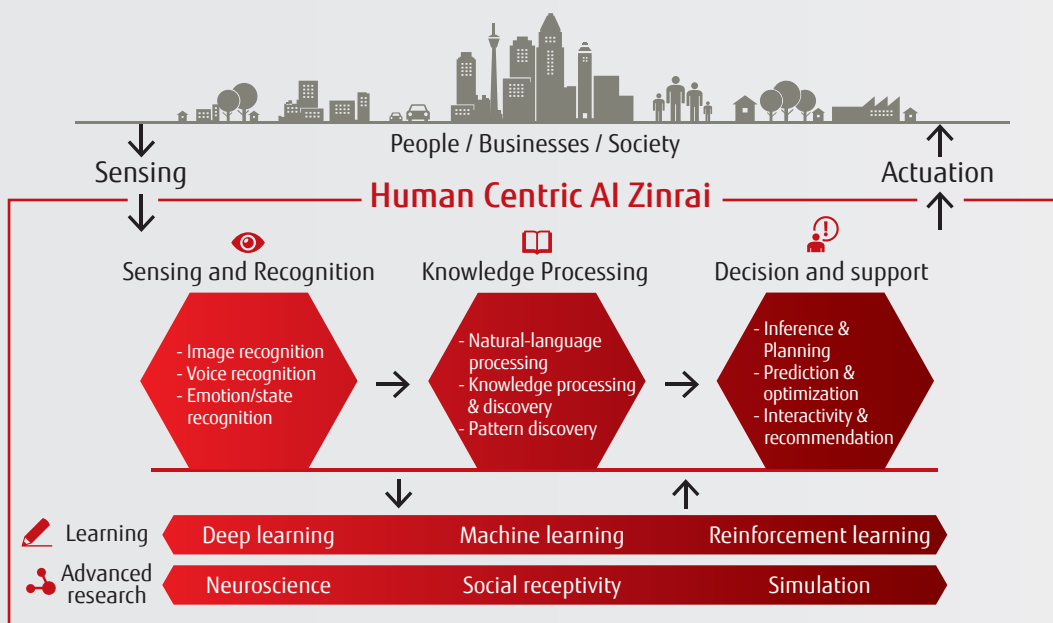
People / Businesses / Society

Sensing

Actuation

Human Centric AI Zinrai

Sensing and Recognition

Knowledge Processing

Decision and support

- Image recognition
- Voice recognition
- Emotion/state recognition

- Natural-language processing
- Knowledge processing & discovery
- Pattern discovery

- Inference & Planning
- Prediction & optimization
- Interactivity & recommendation

Learning

Deep learning

Machine learning

Reinforcement learning

Advanced research

Neuroscience

Social receptivity

Simulation